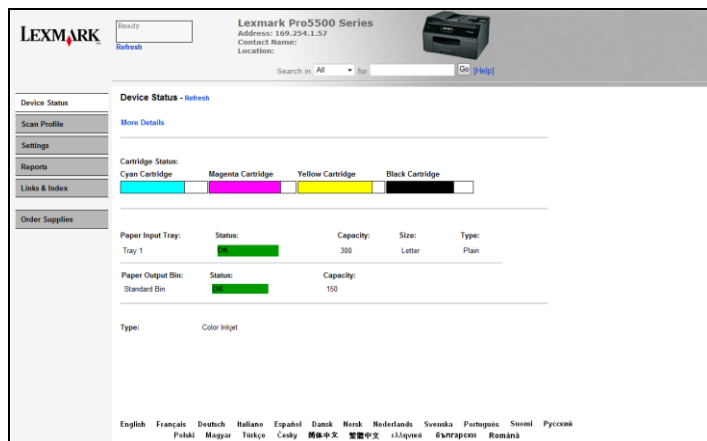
LEXMARK

Ready

Refresh

Lexmark Pro5500 Series
Address: 169.254.1.57
Contact Name:
Location:

Search in All for Go [Help]

Device Status
Scan Profile
Settings
Reports
Links & Index
Order Supplies

Device Status - Refresh

More Details

Cartridge Status:
Cyan Cartridge Magenta Cartridge Yellow Cartridge Black Cartridge

| Paper Input Tray: | Status: | Capacity: | Size: | Type: |
|---|---|---|---|---|
| Tray 1 | OK | 300 | Letter | Plain |

| Paper Output Bin: | Status: | Capacity: |
|---|---|---|
| Standard Bin | OK | 150 |

Type: Color Inkjet

English Français Deutsch Italiano Español Dansk Norsk Nederlands Svenska Português Suomi Русский Polski Magyar Türkçe Česky 简体中文 繁體中文 ελληνικά български Română